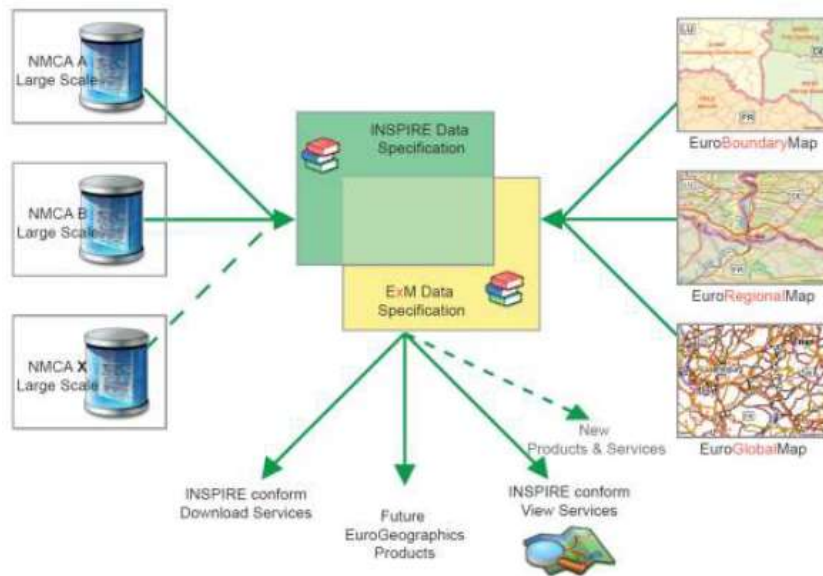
NMCA A
Large Scale

NMCA B
Large Scale

NMCA X
Large Scale

INSPIRE Data Specification

ExM Data Specification

EuroBoundaryMap

EuroRegionalMap

EuroGlobalMap

New Products & Services

INSPIRE conform Download Services

Future EuroGeographics Products

INSPIRE conform View Services